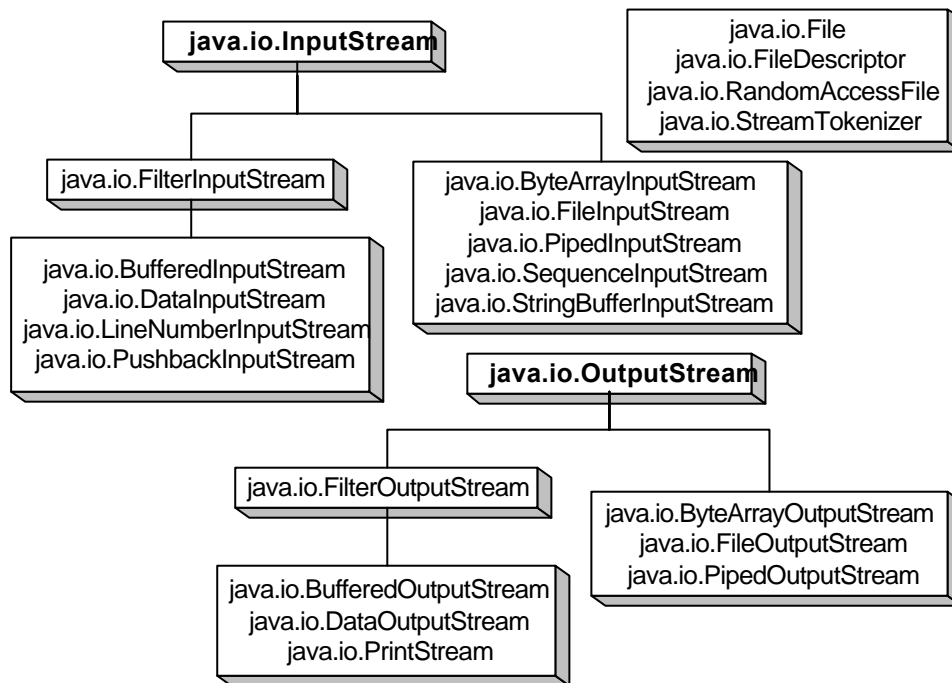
java.io.InputStream

java.io.File
java.io.FileDescriptor
java.io.RandomAccessFile
java.io.StreamTokenizer

java.io.FilterInputStream

java.io.ByteArrayInputStream
java.io.FileInputStream
java.io.PipedInputStream
java.io.SequenceInputStream
java.io.StringBufferInputStream

java.io.BufferedInputStream
java.io.DataInputStream
java.io.LineNumberInputStream
java.io.PushbackInputStream

java.io.OutputStream

java.io.FilterOutputStream

java.io.ByteArrayOutputStream
java.io.FileOutputStream
java.io.PipedOutputStream

java.io.BufferedOutputStream
java.io.DataOutputStream
java.io.PrintStream